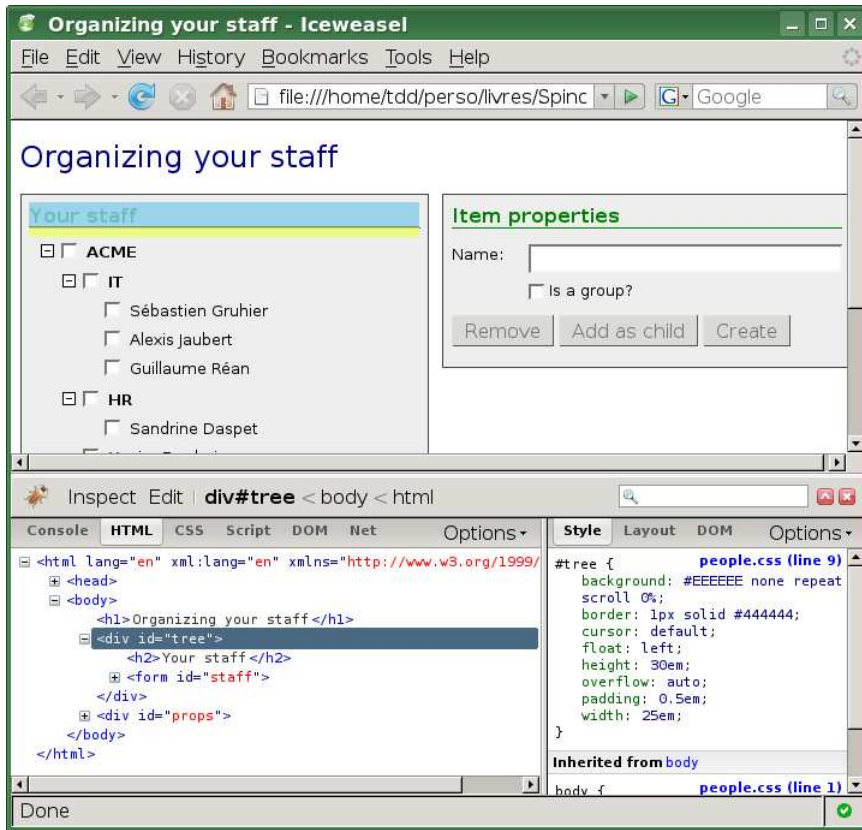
Organizing your staff - Iceweasel

File Edit View History Bookmarks Tools Help

file:///home/tdd/perso/livres/Spinc

Google

Organizing your staff

Your staff

ACME

IT

Sébastien Gruhier

Alexis Jaubert

Guillaume Réan

HR

Sandrine Daspet

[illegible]

Item properties

Name:

Is a group?

Remove Add as child Create

Inspect Edit div#tree < body < html

Console HTML CSS Script DOM Net Options

<html lang="en" xml:lang="en" xmlns="http://www.w3.org/1999/
<head>
<body>
<h1>Organizing your staff</h1>
<div id="tree">
<h2>Your staff</h2>
<form id="staff">
</div>
<div id="props">
</body>
</html>

Style Layout DOM Options

#tree { people.css (line 9)
background: #EEEEEE none repeat scroll 0%;
border: 1px solid #444444;
cursor: default;
float: left;
height: 30em;
overflow: auto;
padding: 0.5em;
width: 25em;
}

Inherited from body

body { people.css (line 1)

Done